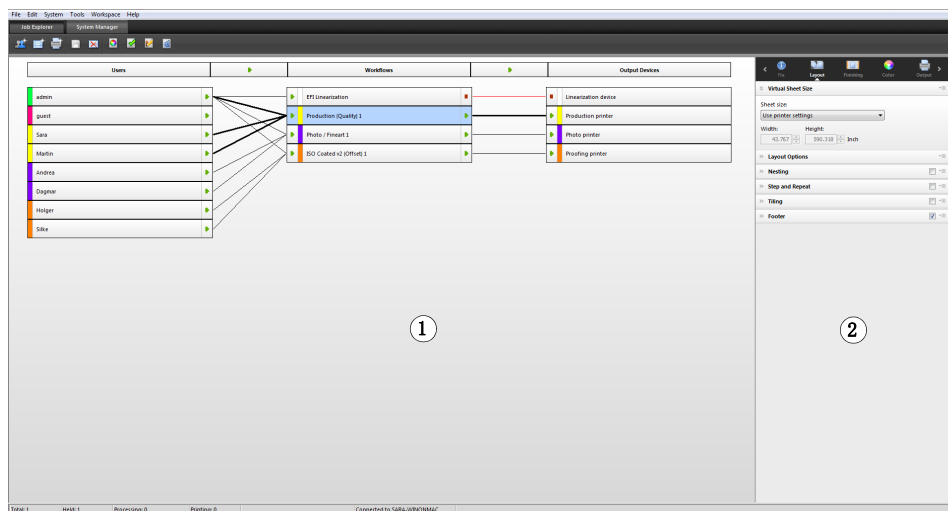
File Edit System Tools Workspace Help

Job Explorer System Manager

Users

Workflows

Output Devices

admin

guest

Sara

Martin

Andrea

Dagmar

Holger

Silke

EFI Linearization

Production (Quality) 1

Photo / Fineart 1

ISO Coated v2 (Offset) 1

Linearization device

Production printer

Photo printer

Proofing printer

①

File Layout Finishing Color Output

Virtual Sheet Size

Sheet size

Use printer settings

Width: Height:

43.767 590.318 Inch

Layout Options

Nesting

Step and Repeat

Tiling

Footer

②

Total: 1 Held: 1 Processing: 0 Printing: 0 Connected to SARA-WINONMAC